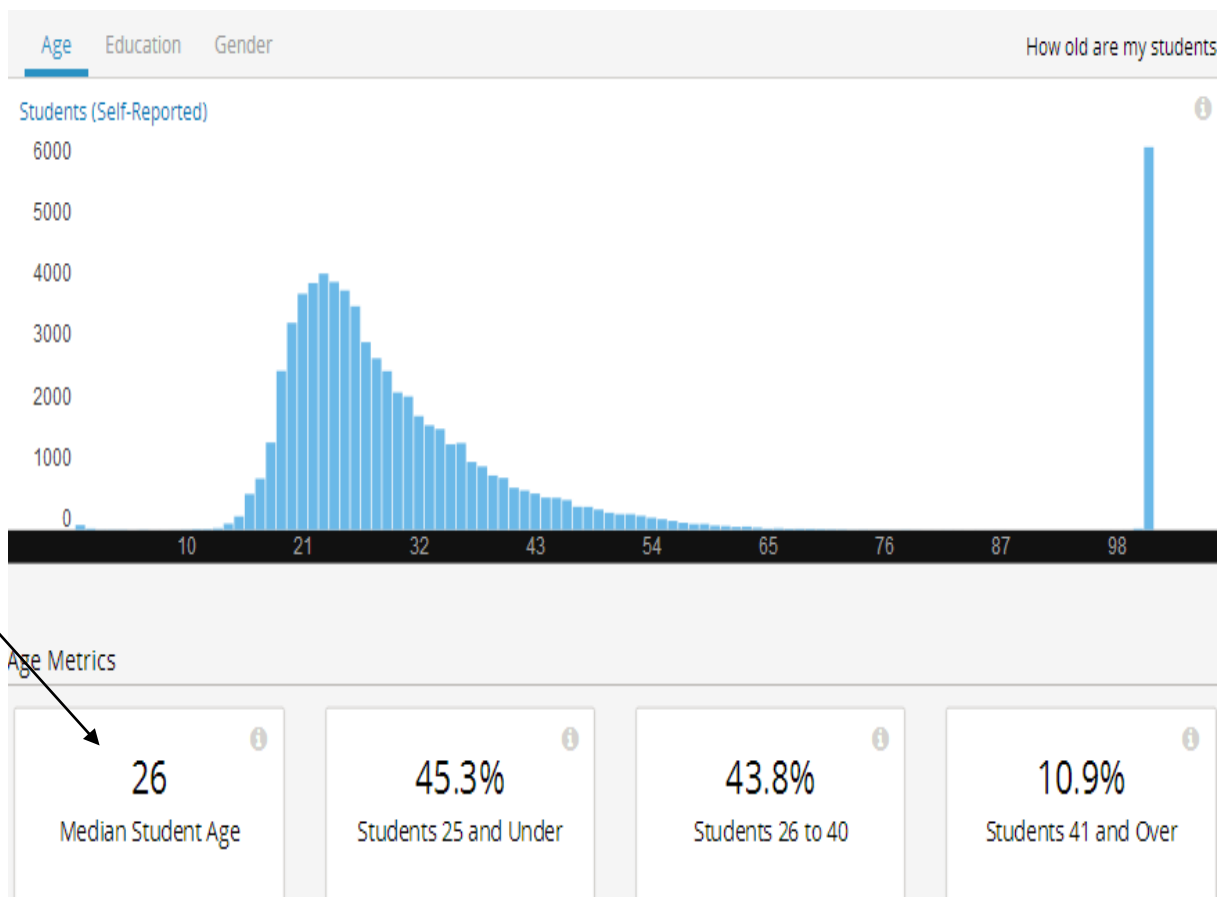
Age Education Gender

How old are my students

Students (Self-Reported)

6000
5000
4000
3000
2000
1000
0

10 21 32 43 54 65 76 87 98

Age Metrics

26
Median Student Age

45.3%
Students 25 and Under

43.8%
Students 26 to 40

10.9%
Students 41 and Over